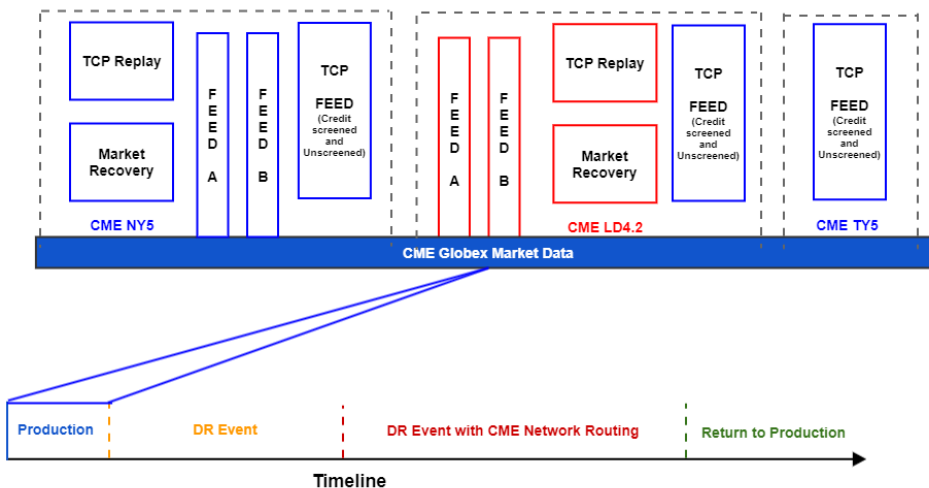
TCP Replay

Market Recovery

FEED A

FEED B

TCP FEED (Credit screened and Unscreened)

CME NY5

FEED A

FEED B

TCP Replay

Market Recovery

TCP FEED (Credit screened and Unscreened)

CME LD4.2

TCP FEED (Credit screened and Unscreened)

CME TY5

CME Globex Market Data

Production

DR Event

DR Event with CME Network Routing

Return to Production

Timeline